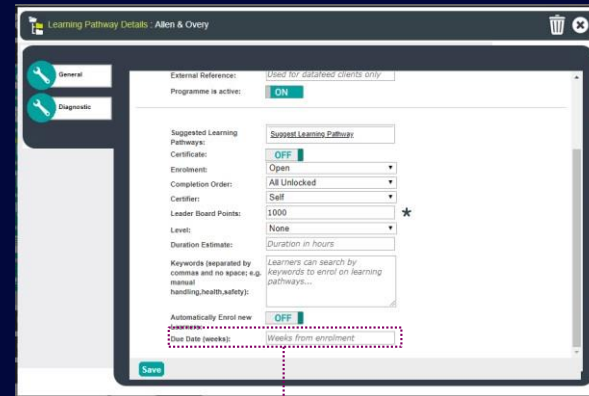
Learning Pathway Details : Allen & Overy

General

Diagnostic

External Reference: Used for datafeed clients only

Programme is active: ON

Suggested Learning Pathways: Suggest Learning Pathway

Certificate: OFF

Enrolment: Open

Completion Order: All Unlocked

Certifier: Self

Leader Board Points: 1000

Level: None

Duration Estimate: Duration in hours

Keywords (separated by commas and no space; e.g. manual handling,health,safety): Learners can search by keywords to enrol on learning pathways...

Automatically Enrol new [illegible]: OFF

Due Date (weeks): Weeks from enrolment

Save